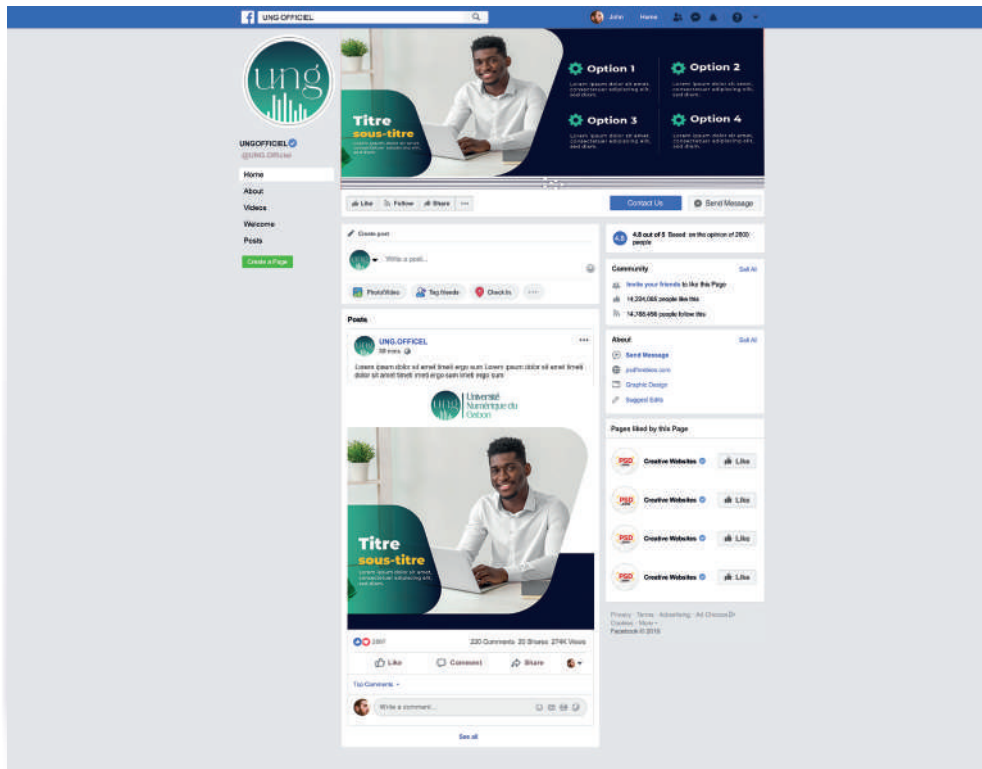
UNG OFFICIEL

John Home

ung

UNGOFFICIEL
@UNG.Officiel

Home
About
Videos
Welcome
Posts
Create a Page

Titre
sous-titre
Lorem ipsum dolor sit amet, consectetuer adipiscing elit, sed diam.

Option 1
Lorem ipsum dolor sit amet, consectetuer adipiscing elit, sed diam.

Option 2
Lorem ipsum dolor sit amet, consectetuer adipiscing elit, sed diam.

Option 3
Lorem ipsum dolor sit amet, consectetuer adipiscing elit, sed diam.

Option 4
Lorem ipsum dolor sit amet, consectetuer adipiscing elit, sed diam.

Like Follow Share ···

Contact Us
Send Message

Create post
Write a post...
Photo/Video Tag friends Check in ···

Posts

UNG.OFFICEL
38 mins

Lorem ipsum dolor sit amet timeli ergo sum Lorem ipsum dolor sit amet timeli dolor sit amet timeli imeli ergo sum imeli ergo sum

ung Université Numérique du Gabon

Titre
sous-titre
Lorem ipsum dolor sit amet, consectetuer adipiscing elit, sed diam.

2507
220 Comments 20 Shares 274K Views

Like Comment Share

Top Comments

Write a comment...

See all

4.5
4.8 out of 5 Based on the opinion of 2800 people

Community See All
Invite your friends to like this Page
14,224,085 people like this
14,788,456 people follow this

About See All
Send Message
psdfreebies.com
Graphic Design
Suggest Edits

Pages liked by this Page
Creative Websites Like
Creative Websites Like
Creative Websites Like
Creative Websites Like

Privacy · Terms · Advertising · Ad Choices · Cookies · More
Facebook © 2019